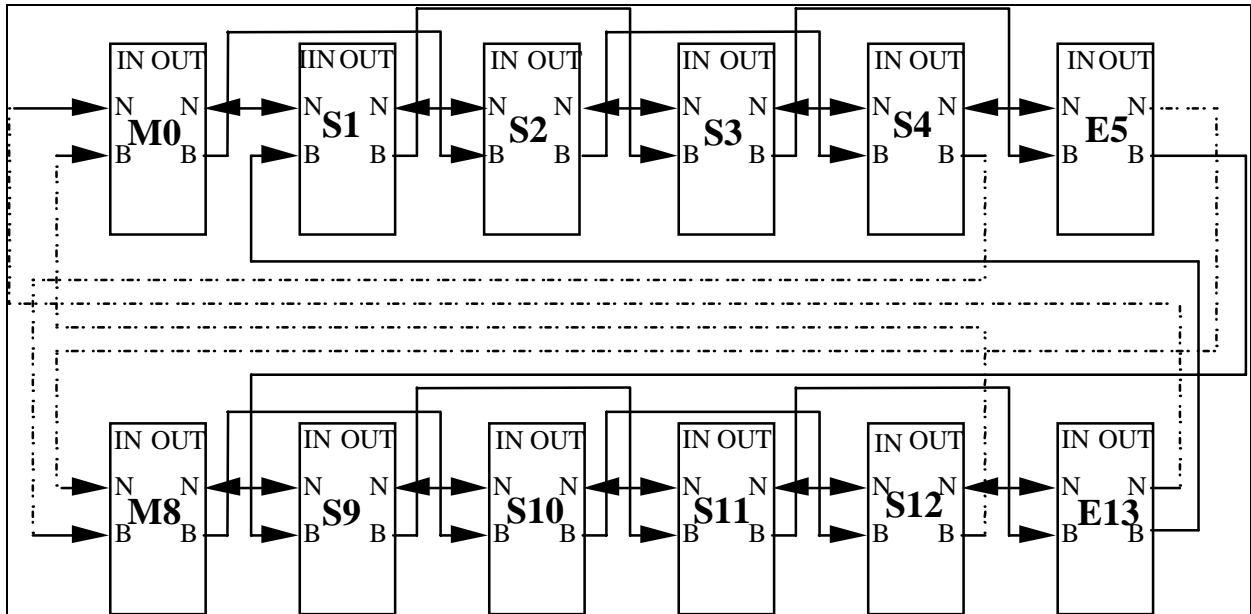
IN OUT
N N
M0
B B

IIN OUT
N N
S1
B B

IN OUT
N N
S2
B B

IN OUT
N N
S3
B B

IN OUT
N N
S4
B B

IN OUT
N N
E5
B B

IN OUT
N N
M8
B B

IN OUT
N N
S9
B B

IN OUT
N N
S10
B B

IN OUT
N N
S11
B B

IN OUT
N N
S12
B B

IN OUT
N N
E13
B B